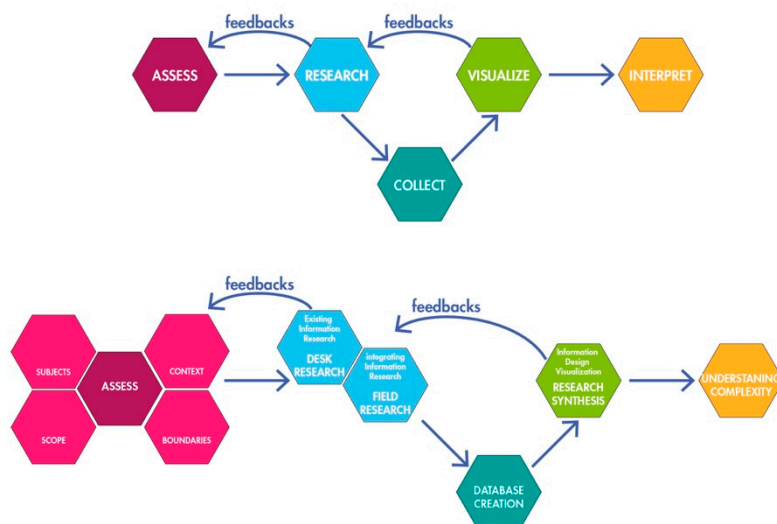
feedbacks

feedbacks

ASSESS

RESEARCH

VISUALIZE

INTERPRET

COLLECT

feedbacks

feedbacks

SUBJECTS

ASSESS

CONTEXT

SCOPE

BOUNDARIES

Existing Information Research

DESK RESEARCH

Integrating Information Research

FIELD RESEARCH

Information Design Visualization

RESEARCH SYNTHESIS

UNDERSTANDING COMPLEXITY

DATABASE CREATION